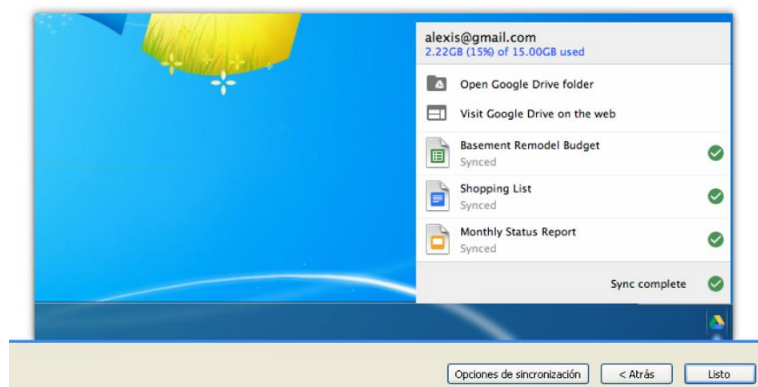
alexis@gmail.com
2.22GB (15%) of 15.00GB used

Open Google Drive folder

Visit Google Drive on the web

Basement Remodel Budget
Synced

Shopping List
Synced

Monthly Status Report
Synced

Sync complete

Opciones de sincronización
< Atrás
Listo